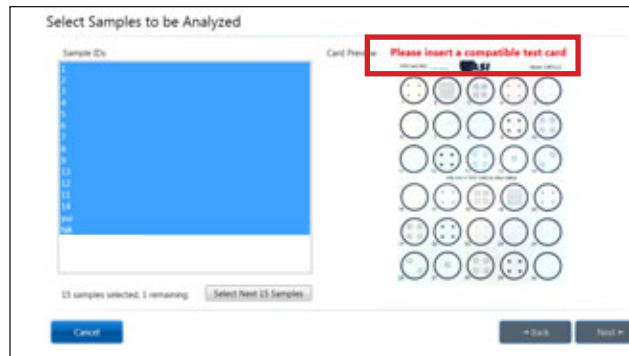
Select Samples to be Analyzed

Sample IDs

1
2
3
4
5
6
7
8
9
10
11
12
13
14
pos
NA

Card Preview

Please insert a compatible test card

15 samples selected, 1 remaining

Select Next 15 Samples

Cancel

◂ Back

Next ▸